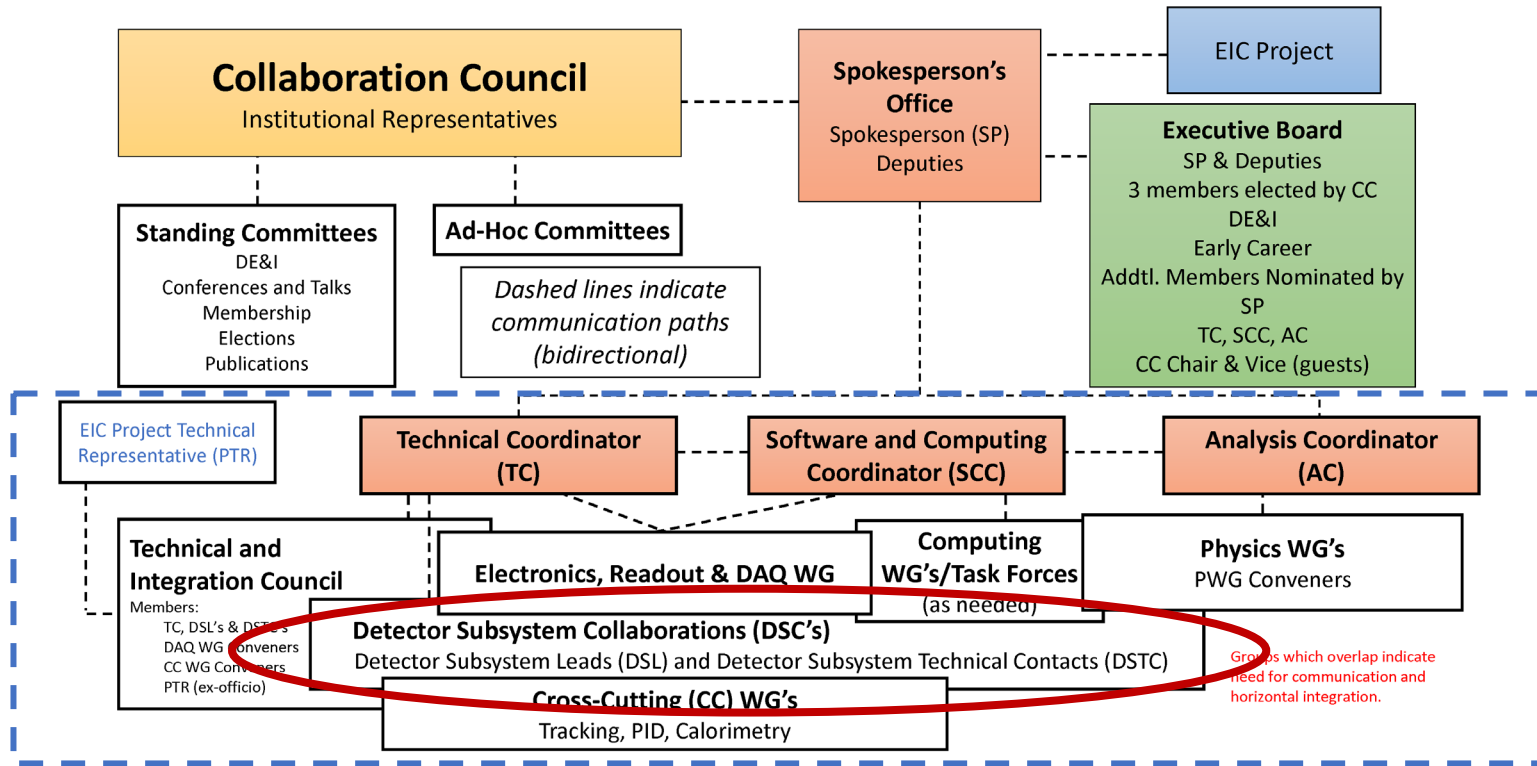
Collaboration Council
Institutional Representatives

Spokesperson's Office
Spokesperson (SP)
Deputies

EIC Project

Executive Board
SP & Deputies
3 members elected by CC
DE&I
Early Career
Addtl. Members Nominated by SP
TC, SCC, AC
CC Chair & Vice (guests)

Standing Committees
DE&I
Conferences and Talks
Membership
Elections
Publications

Ad-Hoc Committees

Dashed lines indicate communication paths (bidirectional)

EIC Project Technical Representative (PTR)

Technical Coordinator (TC)

Software and Computing Coordinator (SCC)

Analysis Coordinator (AC)

Technical and Integration Council
Members:
TC, DSL's & DSTC's
DAQ WG Conveners
CC WG Conveners
PTR (ex-officio)

Electronics, Readout & DAQ WG

Computing WG's/Task Forces
(as needed)

Physics WG's
PWG Conveners

Detector Subsystem Collaborations (DSC's)
Detector Subsystem Leads (DSL) and Detector Subsystem Technical Contacts (DSTC)

Groups which overlap indicate need for communication and horizontal integration.

Cross-Cutting (CC) WG's
Tracking, PID, Calorimetry